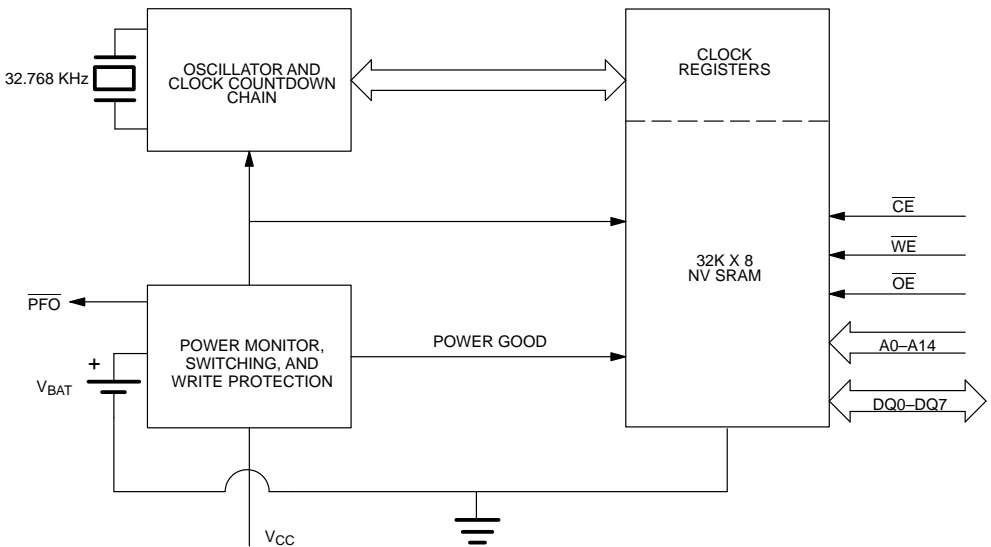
32.768 KHz

OSCILLATOR AND CLOCK COUNTDOWN CHAIN

CLOCK REGISTERS

32K X 8 NV SRAM

$\overline{CE}$

$\overline{WE}$

$\overline{OE}$

A0–A14

DQ0–DQ7

$\overline{PFO}$

+

$V_{BAT}$

POWER MONITOR, SWITCHING, AND WRITE PROTECTION

POWER GOOD

$V_{CC}$